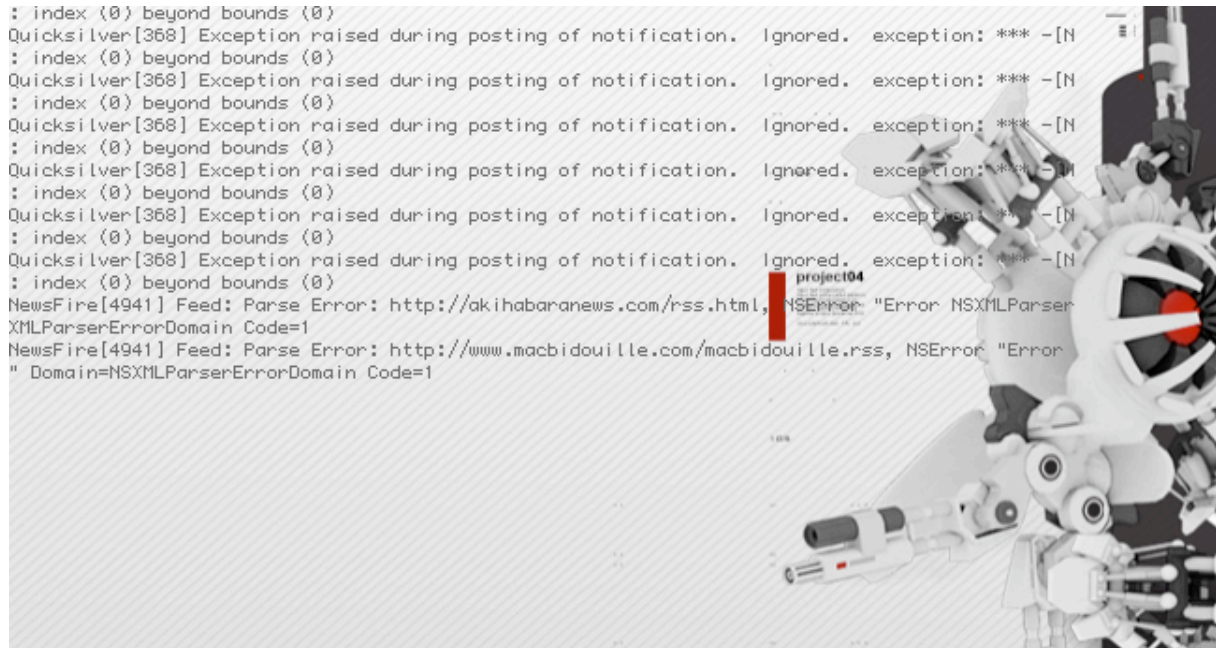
: index (0) beyond bounds (0)
Quicksilver[368] Exception raised during posting of notification. Ignored. exception: *** -[N
: index (0) beyond bounds (0)
Quicksilver[368] Exception raised during posting of notification. Ignored. exception: *** -[N
: index (0) beyond bounds (0)
Quicksilver[368] Exception raised during posting of notification. Ignored. exception: *** -[N
: index (0) beyond bounds (0)
Quicksilver[368] Exception raised during posting of notification. Ignored. exception: *** -[N
: index (0) beyond bounds (0)
Quicksilver[368] Exception raised during posting of notification. Ignored. exception: *** -[N
: index (0) beyond bounds (0)
Quicksilver[368] Exception raised during posting of notification. Ignored. exception: *** -[N
: index (0) beyond bounds (0)
NewsFire[4941] Feed: Parse Error: http://akihabaranews.com/rss.html, NSError "Error NSXMLParser
XMLParserErrorDomain Code=1
NewsFire[4941] Feed: Parse Error: http://www.macbidouille.com/macbidouille.rss, NSError "Error
" Domain=NSXMLParserErrorDomain Code=1

project04